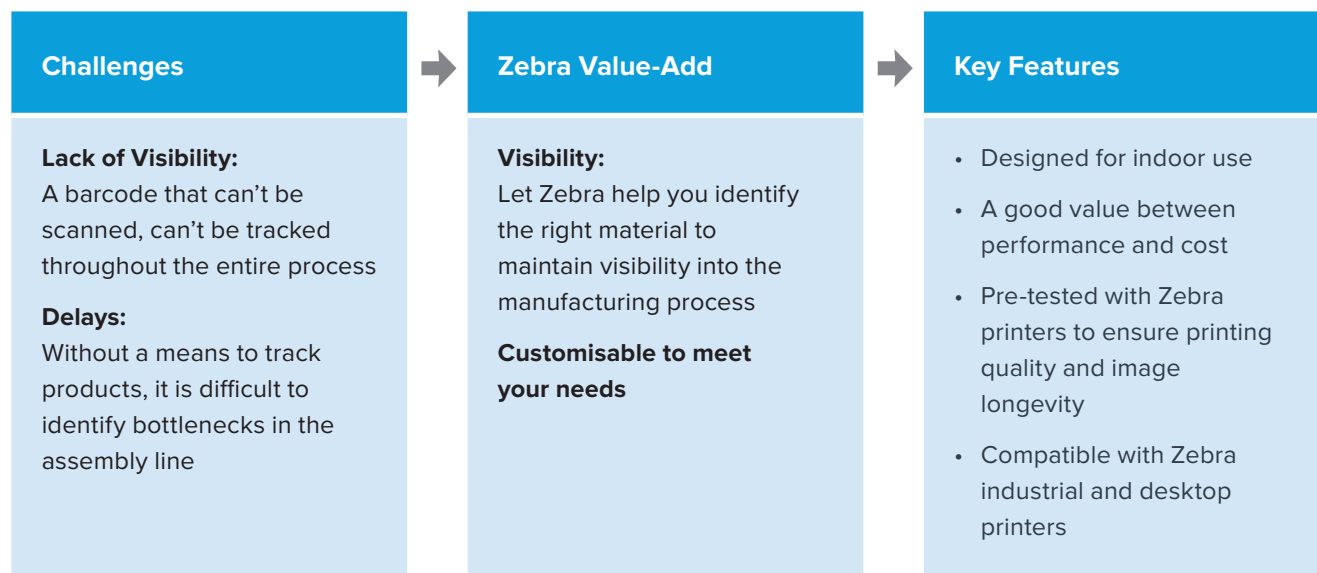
Challenges

Lack of Visibility:
A barcode that can’t be scanned, can’t be tracked throughout the entire process

Delays:
Without a means to track products, it is difficult to identify bottlenecks in the assembly line

Zebra Value-Add

Visibility:
Let Zebra help you identify the right material to maintain visibility into the manufacturing process

Customisable to meet your needs

Key Features

• Designed for indoor use
• A good value between performance and cost
• Pre-tested with Zebra printers to ensure printing quality and image longevity
• Compatible with Zebra industrial and desktop printers